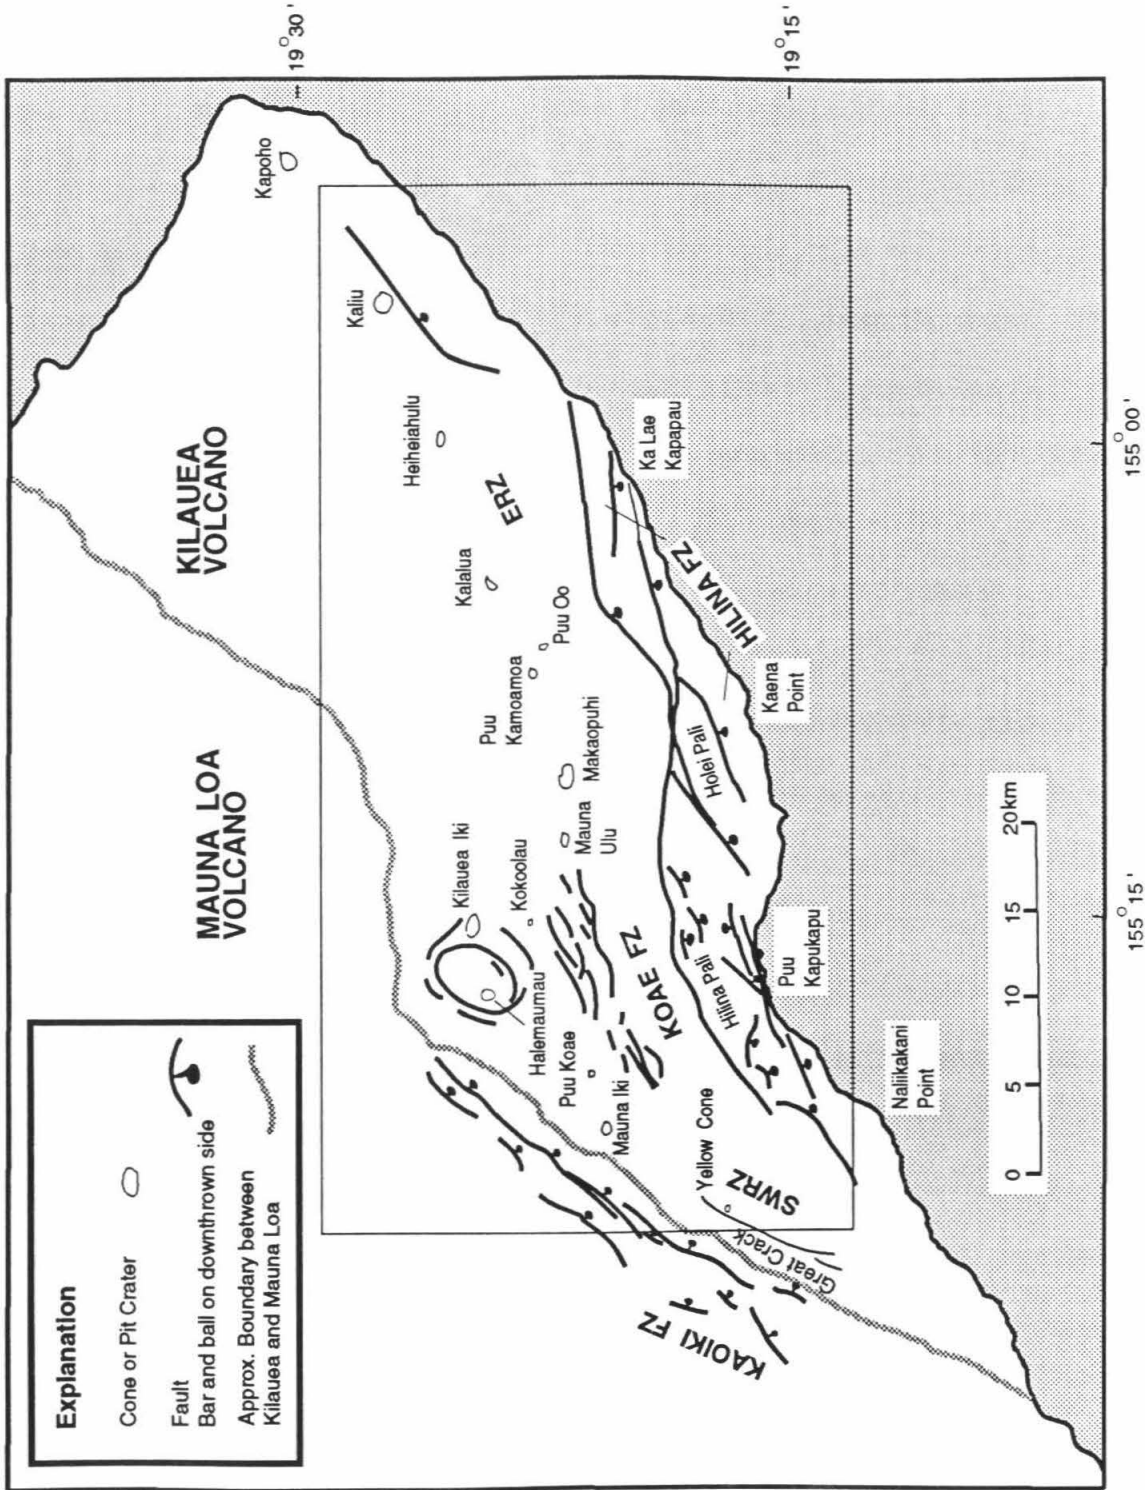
Explanation

Cone or Pit Crater

Fault
Bar and ball on downthrown side

Approx. Boundary between
Kilauea and Mauna Loa

MAUNA LOA
VOLCANO

KILAUEA
VOLCANO

19°30'

19°15'

Kapoho

Kaliu

Heiheiahulu

ERZ

Kalalua

Puu Oo

Puu
Kamoamoa

Makaopuhi

Mauna
Ulu

Kilauea Iki

Kokoolau

Halemaumau

Puu Koae

KOAE FZ

Mauna Iki

Yellow Cone

SWRZ

Great Crack

KAOIKI FZ

Hilina Pali

Holei Pali

HILINA FZ

Ka Lae
Kapapau

Kaena
Point

Puu
Kapukapu

Naliikakani
Point

0 5 10 15 20km

155°15'

155°00'